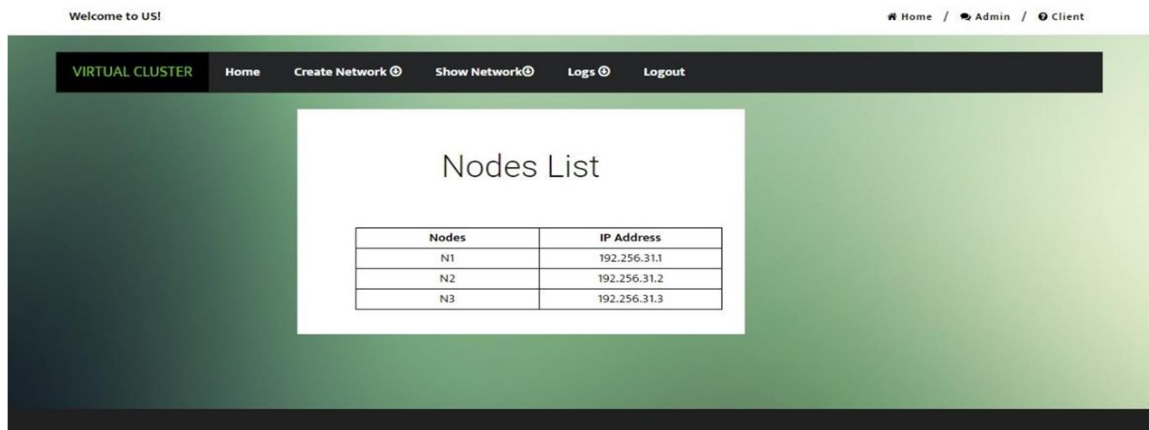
Welcome to US!

Home / Admin / Client

VIRTUAL CLUSTER Home Create Network ⊕ Show Network⊕ Logs ⊕ Logout

Nodes List

| Nodes | IP Address |
|---|---|
| N1 | 192.256.31.1 |
| N2 | 192.256.31.2 |
| N3 | 192.256.31.3 |